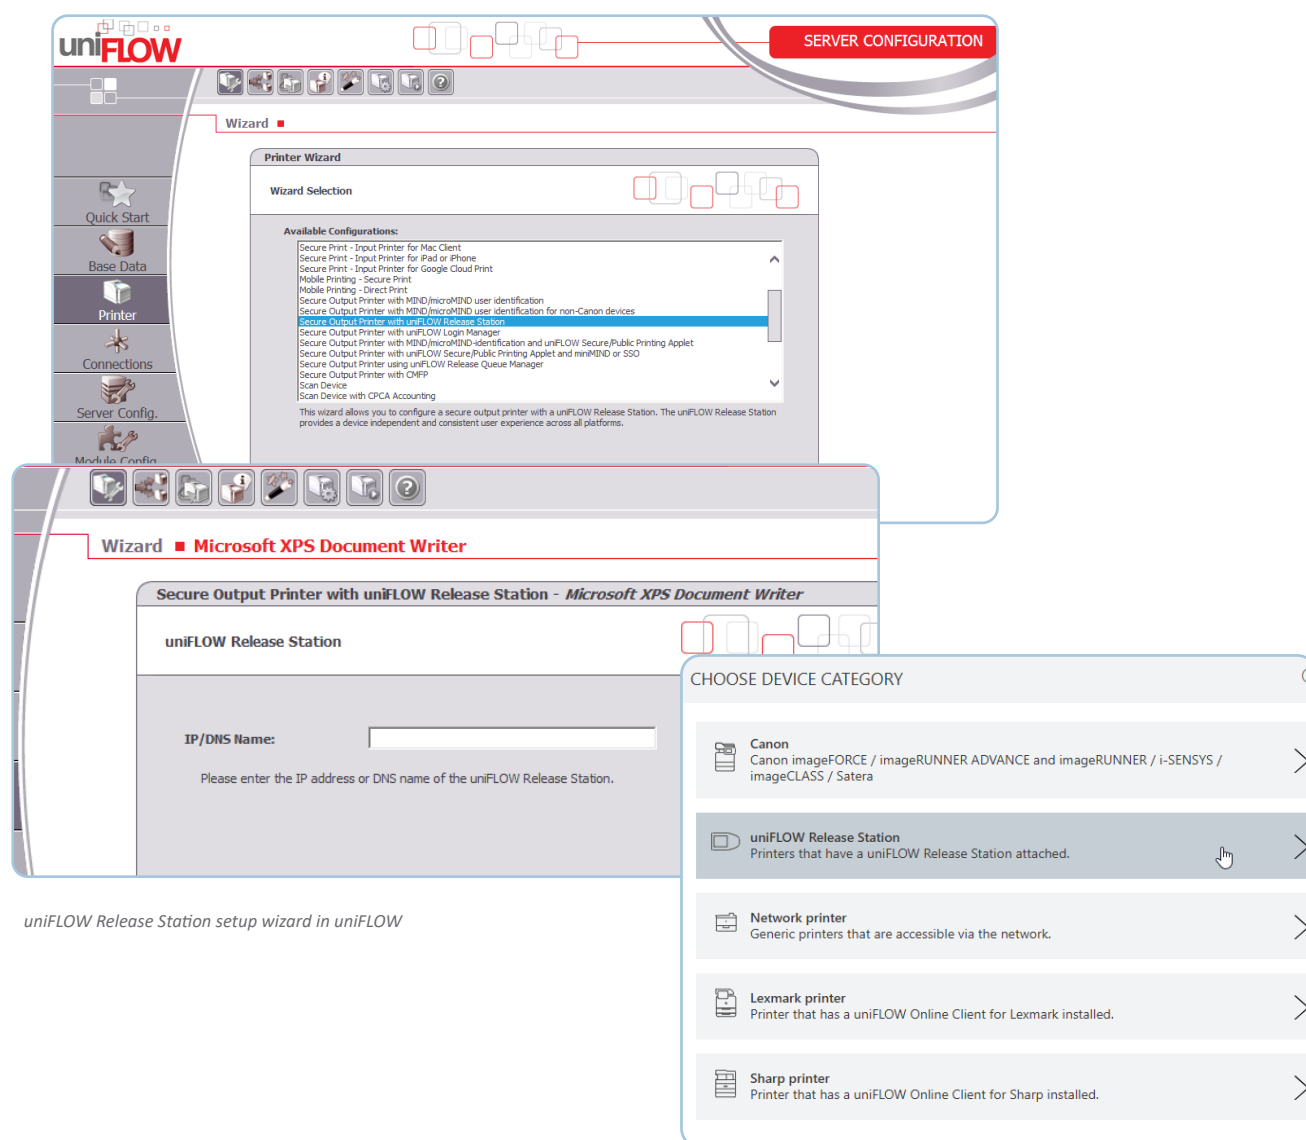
uniFLOW

SERVER CONFIGURATION

Wizard

Quick Start
Base Data
Printer
Connections
Server Config.
Module Config.

Printer Wizard

Wizard Selection

Available Configurations:

Secure Print - Input Printer for Mac Client
Secure Print - Input Printer for iPad or iPhone
Secure Print - Input Printer for Google Cloud Print
Mobile Printing - Secure Print
Mobile Printing - Direct Print
Secure Output Printer with MIND/microMIND user identification
Secure Output Printer with MIND/microMIND user identification for non-Canon devices
Secure Output Printer with uniFLOW Release Station
Secure Output Printer with uniFLOW Login Manager
Secure Output Printer with MIND/microMIND-identification and uniFLOW Secure/Public Printing Applet
Secure Output Printer with uniFLOW Secure/Public Printing Applet and miniMIND or SSO
Secure Output Printer using uniFLOW Release Queue Manager
Secure Output Printer with CMFP
Scan Device
Scan Device with CPCA Accounting

This wizard allows you to configure a secure output printer with a uniFLOW Release Station. The uniFLOW Release Station provides a device independent and consistent user experience across all platforms.

Wizard ■ Microsoft XPS Document Writer

Secure Output Printer with uniFLOW Release Station - Microsoft XPS Document Writer

uniFLOW Release Station

IP/DNS Name:

Please enter the IP address or DNS name of the uniFLOW Release Station.

uniFLOW Release Station setup wizard in uniFLOW

CHOOSE DEVICE CATEGORY

Canon
Canon imageFORCE / imageRUNNER ADVANCE and imageRUNNER / i-SENSYS / imageCLASS / Satera

uniFLOW Release Station
Printers that have a uniFLOW Release Station attached.

Network printer
Generic printers that are accessible via the network.

Lexmark printer
Printer that has a uniFLOW Online Client for Lexmark installed.

Sharp printer
Printer that has a uniFLOW Online Client for Sharp installed.